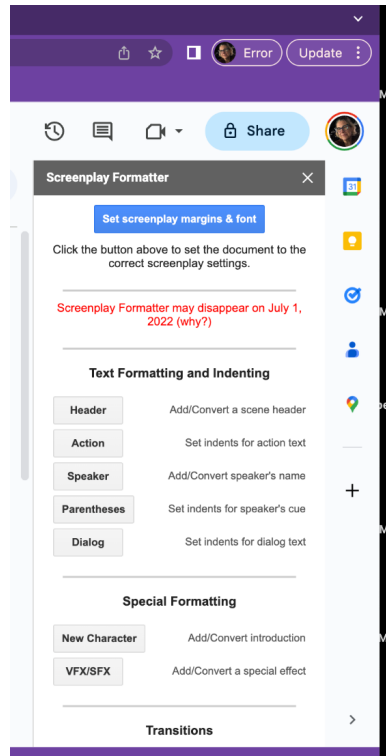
Error
Update
Share
Screenplay Formatter
Set screenplay margins & font
Click the button above to set the document to the correct screenplay settings.
Screenplay Formatter may disappear on July 1, 2022 (why?)
Text Formatting and Indenting
Header
Add/Convert a scene header
Action
Set indents for action text
Speaker
Add/Convert speaker's name
Parentheses
Set indents for speaker's cue
Dialog
Set indents for dialog text
Special Formatting
New Character
Add/Convert introduction
VFX/SFX
Add/Convert a special effect
Transitions
31